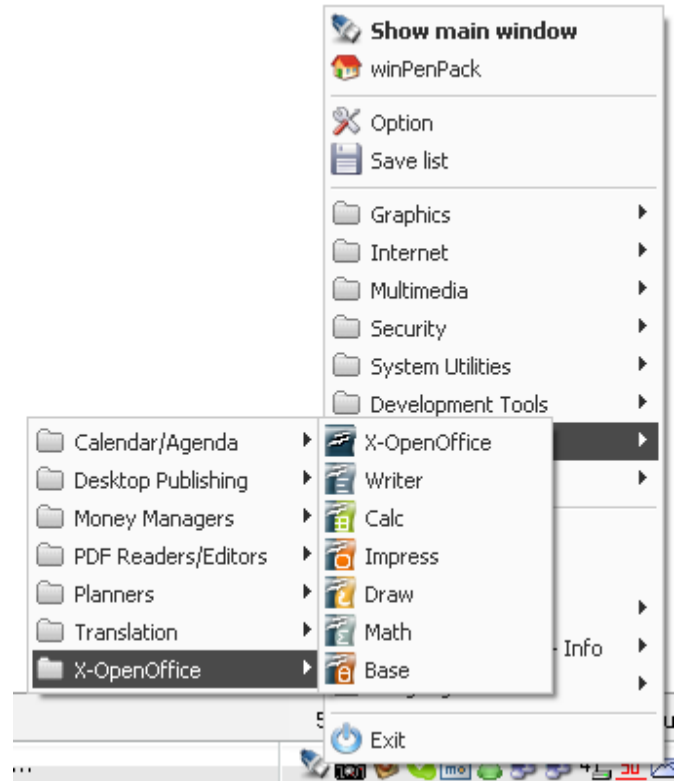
Show main window
winPenPack

Option
Save list

Graphics
Internet
Multimedia
Security
System Utilities
Development Tools

Calendar/Agenda
Desktop Publishing
Money Managers
PDF Readers/Editors
Planners
Translation
X-OpenOffice

X-OpenOffice
Writer
Calc
Impress
Draw
Math
Base

- Info

Exit